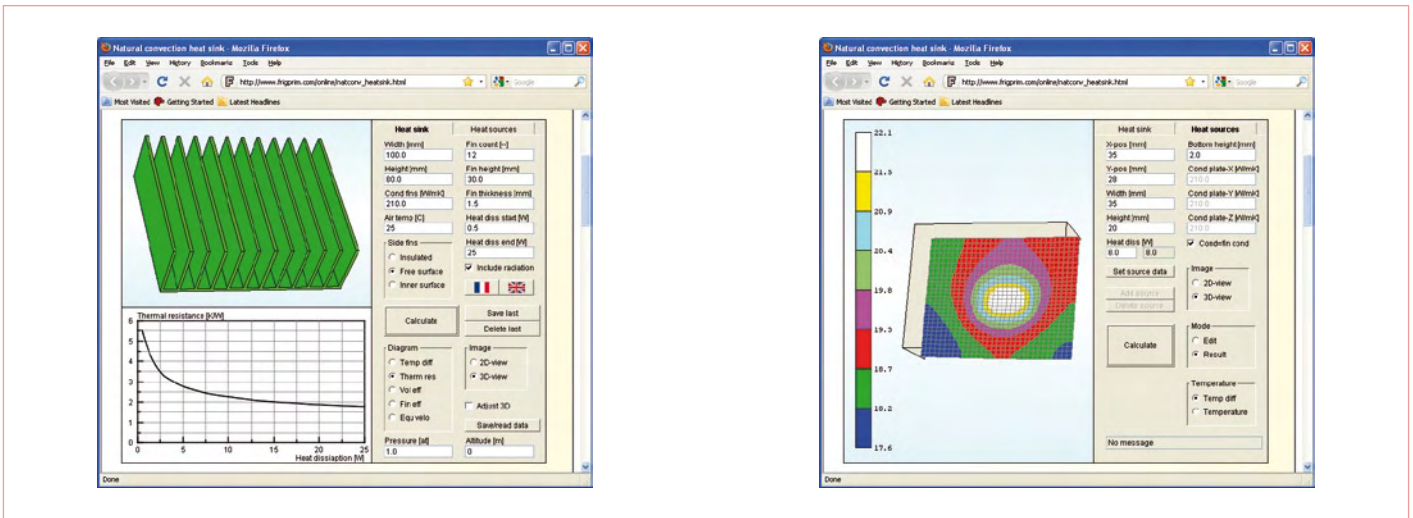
Natural convection heat sink - Mozilla Firefox

File Edit View History Bookmarks Tools Help

http://www.frigprim.com/online/natconv_heatsink.html

Google

Most Visited Getting Started Latest Headlines

Heat sink | Heat sources

Width [mm]
100.0
Fin count [-]
12
Height [mm]
80.0
Fin height [mm]
30.0
Cond fins [W/mK]
210.0
Fin thickness [mm]
1.5
Air temp [C]
25
Heat diss start [W]
0.5
Side fins
Insulated
Free surface
Inner surface
Heat diss end [W]
25
Include radiation

Thermal resistance [K/W]
6
5
4
3
2
1
0
0 5 10 15 20 25
Heat dissipation [W]

Calculate
Save last
Delete last

Diagram
Temp diff
Therm res
Vol eff
Fin eff
Equ velo

Image
2D-view
3D-view

Adjust 3D
Save/read data

Pressure [at]
1.0
Altitude [m]
0

Done

Natural convection heat sink - Mozilla Firefox

File Edit View History Bookmarks Tools Help

http://www.frigprim.com/online/natconv_heatsink.html

Google

Most Visited Getting Started Latest Headlines

22.1
21.5
20.9
20.4
19.8
19.3
18.7
18.2
17.6

Heat sink | Heat sources

X-pos [mm]
35
Bottom height [mm]
2.0
Y-pos [mm]
28
Cond plate-X [W/mK]
210.0
Width [mm]
35
Cond plate-Y [W/mK]
210.0
Height [mm]
20
Cond plate-Z [W/mK]
210.0
Heat diss [W]
8.0 8.0
Cond=fin cond

Set source data
Add source
Delete source

Image
2D-view
3D-view

Calculate

Mode
Edit
Result

Temperature
Temp diff
Temperature

No message

Done